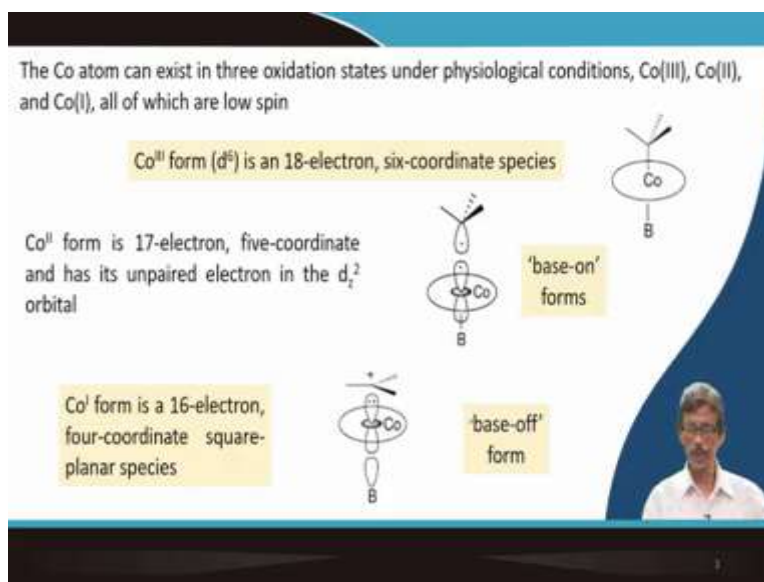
The Co atom can exist in three oxidation states under physiological conditions, Co(III), Co(II), and Co(I), all of which are low spin

Co$^{III}$ form (d$^6$) is an 18-electron, six-coordinate species

Co

B

Co$^{II}$ form is 17-electron, five-coordinate and has its unpaired electron in the d$_z{}^2$ orbital

Co

B

'base-on' forms

Co$^{I}$ form is a 16-electron, four-coordinate square-planar species

Co

B

'base-off' form